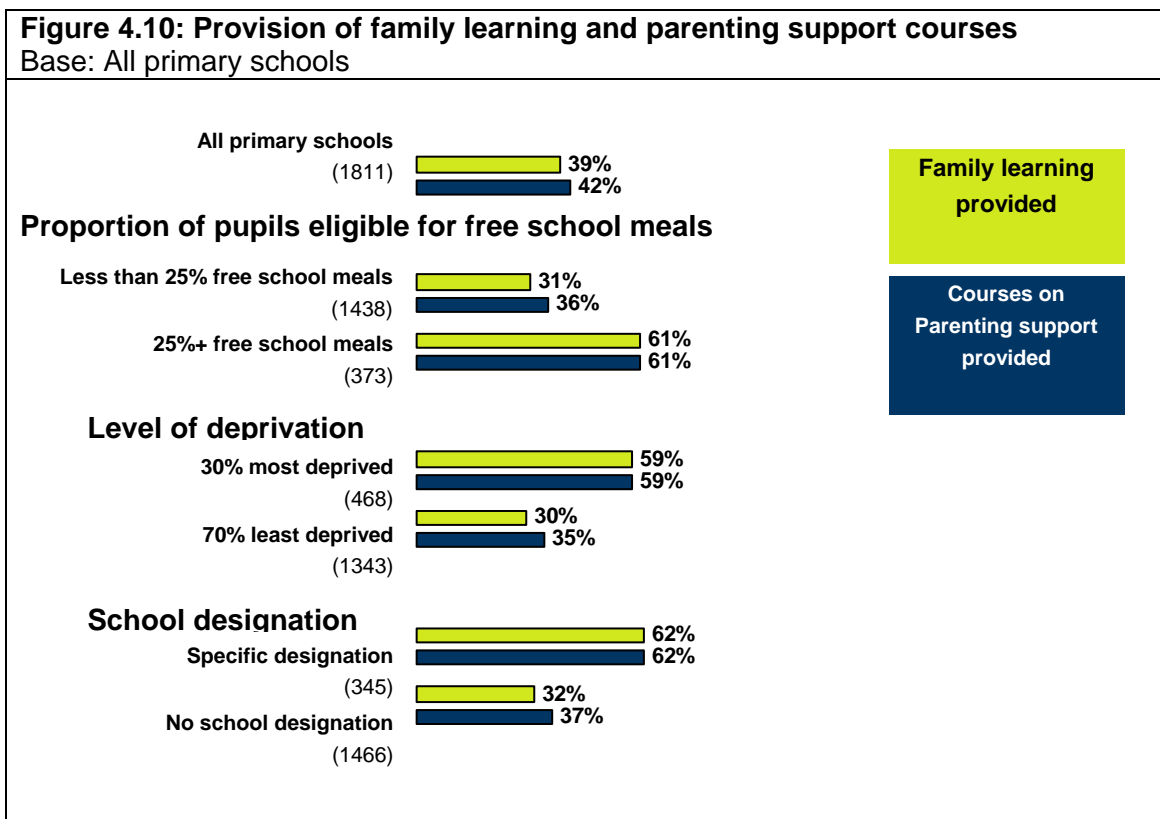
**Figure 4.10: Provision of family learning and parenting support courses**
Base: All primary schools

All primary schools
(1811)
39%
42%

Family learning provided

Courses on Parenting support provided

Proportion of pupils eligible for free school meals

Less than 25% free school meals
(1438)
31%
36%

25%+ free school meals
(373)
61%
61%

Level of deprivation

30% most deprived
(468)
59%
59%

70% least deprived
(1343)
30%
35%

School designation

Specific designation
(345)
62%
62%

No school designation
(1466)
32%
37%